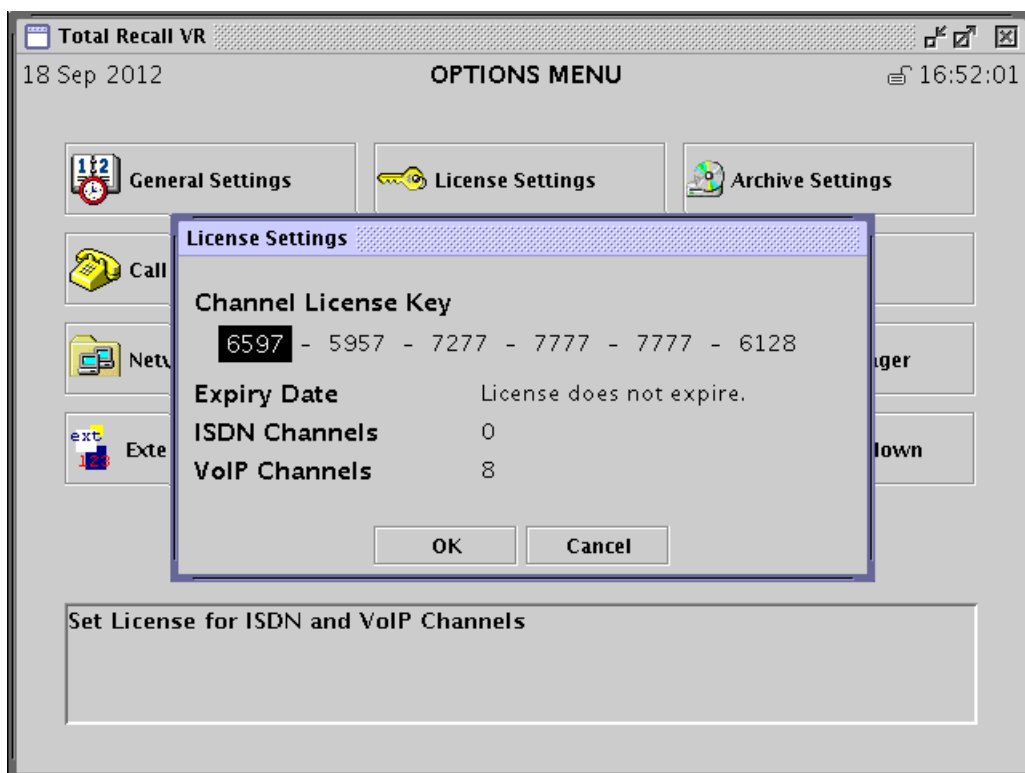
Total Recall VR

18 Sep 2012

OPTIONS MENU

16:52:01

General Settings

License Settings

Archive Settings

Call

Netw

ager

ext 123

Exte

lown

License Settings

Channel License Key

6597 - 5957 - 7277 - 7777 - 7777 - 6128

Expiry Date

License does not expire.

ISDN Channels

0

VoIP Channels

8

OK

Cancel

Set License for ISDN and VoIP Channels